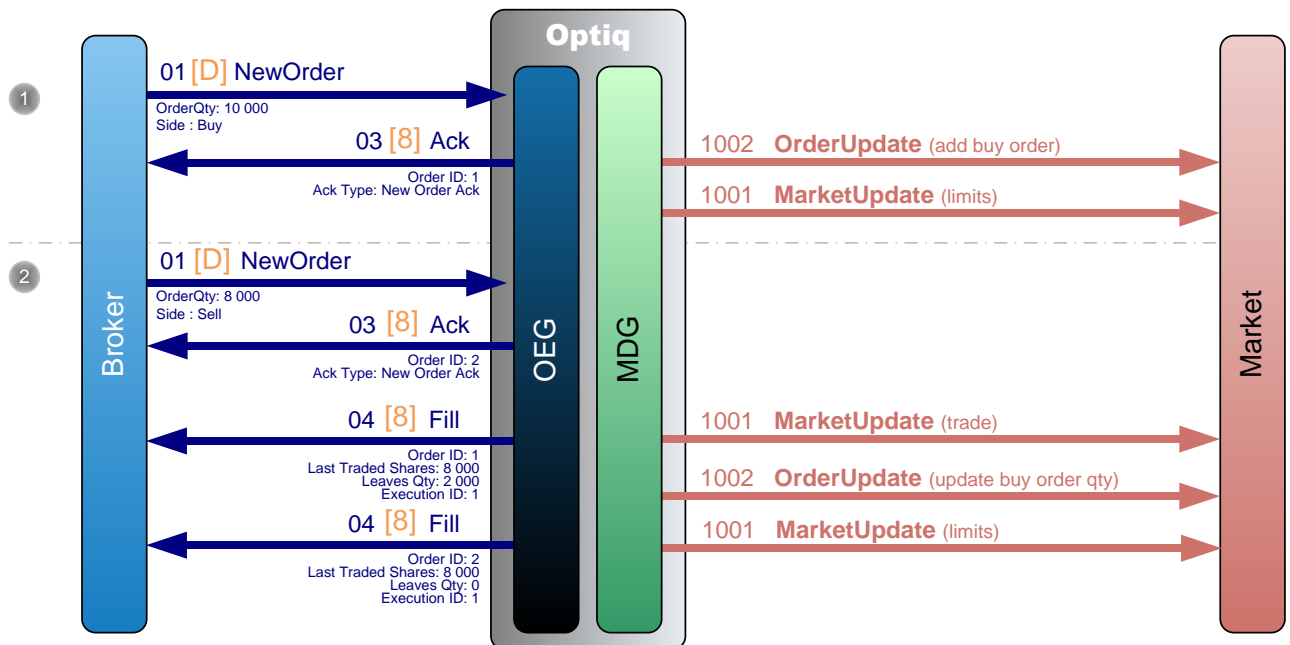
Optiq

1

01 [D] NewOrder
OrderQty: 10 000
Side : Buy

03 [8] Ack
Order ID: 1
Ack Type: New Order Ack

1002 OrderUpdate (add buy order)

1001 MarketUpdate (limits)

2

01 [D] NewOrder
OrderQty: 8 000
Side : Sell

03 [8] Ack
Order ID: 2
Ack Type: New Order Ack

04 [8] Fill
Order ID: 1
Last Traded Shares: 8 000
Leaves Qty: 2 000
Execution ID: 1

1001 MarketUpdate (trade)

1002 OrderUpdate (update buy order qty)

04 [8] Fill
Order ID: 2
Last Traded Shares: 8 000
Leaves Qty: 0
Execution ID: 1

1001 MarketUpdate (limits)

Broker

OEG

MDG

Market